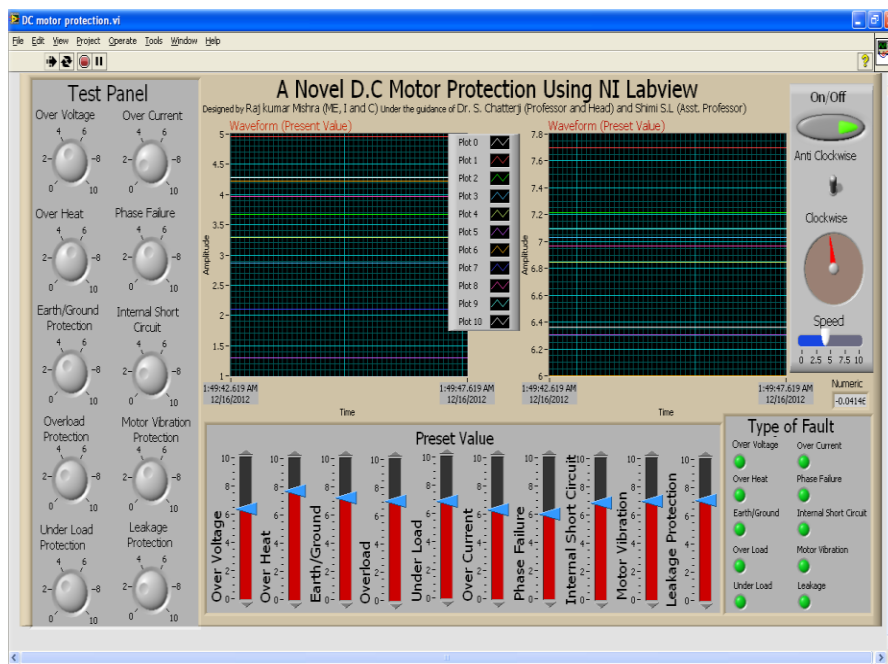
DC motor protection.vi

File Edit View Project Operate Tools Window Help

Test Panel

Over Voltage
4 6
2 8
0 10

Over Current
4 6
2 8
0 10

Over Heat
4 6
2 8
0 10

Phase Failure
4 6
2 8
0 10

Earth/Ground Protection
4 6
2 8
0 10

Internal Short Circuit
4 6
2 8
0 10

Overload Protection
4 6
2 8
0 10

Motor Vibration Protection
4 6
2 8
0 10

Under Load Protection
4 6
2 8
0 10

Leakage Protection
4 6
2 8
0 10

A Novel D.C Motor Protection Using NI Labview

Designed by Raj kumar Mishra (ME, I and C) Under the guidance of Dr. S. Chatterji (Professor and Head) and Shimi S.L (Asst. Professor)

Waveform (Present Value)

5
4.5
4
3.5
3
2.5
2
1.5
1

Amplitude

1:49:42.619 AM 12/16/2012
1:49:47.619 AM 12/16/2012
Time

Plot 0
Plot 1
Plot 2
Plot 3
Plot 4
Plot 5
Plot 6
Plot 7
Plot 8
Plot 9
Plot 10

Waveform (Preset Value)

7.8
7.6
7.4
7.2
7
6.8
6.6
6.4
6.2
6

Amplitude

1:49:42.619 AM 12/16/2012
1:49:47.619 AM 12/16/2012
Time

On/Off

Anti Clockwise

Clockwise

Speed
0 2.5 5 7.5 10

Numeric
-0.0414€

Preset Value

10
8
6
4
2
0

Over Voltage
Over Heat
Earth/Ground
Overload
Under Load
Over Current
Phase Failure
Internal Short Circuit
Motor Vibration
Leakage Protection

Type of Fault

Over Voltage
Over Current
Over Heat
Phase Failure
Earth/Ground
Internal Short Circuit
Over Load
Motor Vibration
Under Load
Leakage